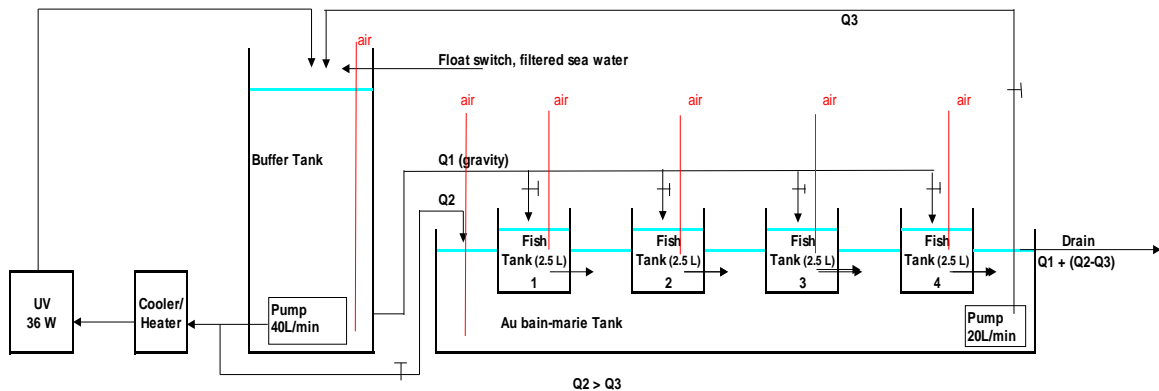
Q3

air

Float switch, filtered sea water

air air air air air

Buffer Tank

Q1 (gravity)

Q2

Fish Tank (2.5 L) 1

Fish Tank (2.5 L) 2

Fish Tank (2.5 L) 3

Fish Tank (2.5 L) 4

Drain

Q1 + (Q2-Q3)

UV 36 W

Cooler/ Heater

Pump 40L/min

Au bain-marie Tank

Pump 20L/min

Q2 > Q3